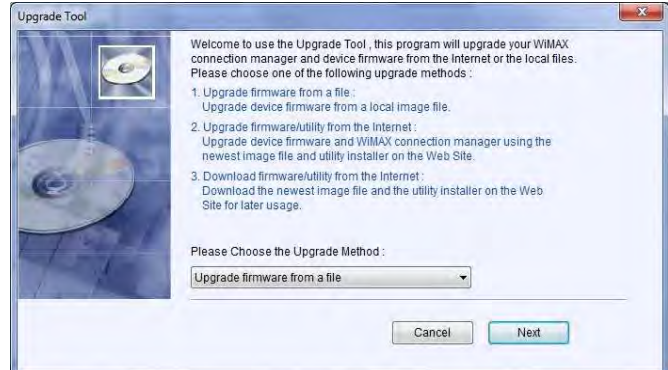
Upgrade Tool

Welcome to use the Upgrade Tool , this program will upgrade your WiMAX connection manager and device firmware from the Internet or the local files. Please choose one of the following upgrade methods :

1. Upgrade firmware from a file :
Upgrade device firmware from a local image file.

2. Upgrade firmware/utility from the Internet :
Upgrade device firmware and WiMAX connection manager using the newest image file and utility installer on the Web Site.

3. Download firmware/utility from the Internet :
Download the newest image file and the utility installer on the Web Site for later usage.

Please Choose the Upgrade Method :

Upgrade firmware from a file

Cancel

Next